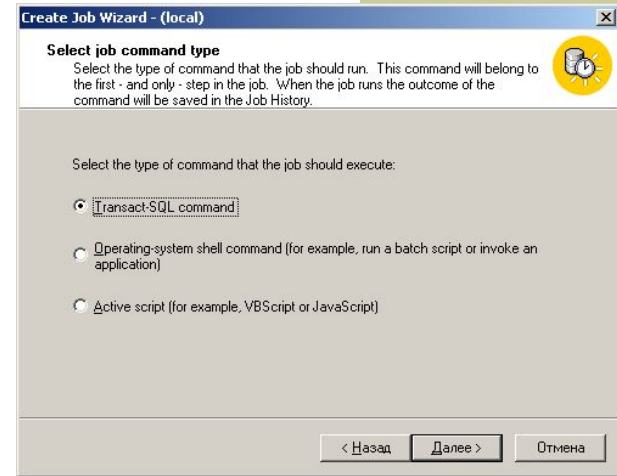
Create Job Wizard - (local)

Select job command type

Select the type of command that the job should run. This command will belong to the first - and only - step in the job. When the job runs the outcome of the command will be saved in the Job History.

Select the type of command that the job should execute:

Transact-SQL command

Operating-system shell command (for example, run a batch script or invoke an application)

Active script (for example, VBScript or JavaScript)

< Назад

Далее >

Отмена